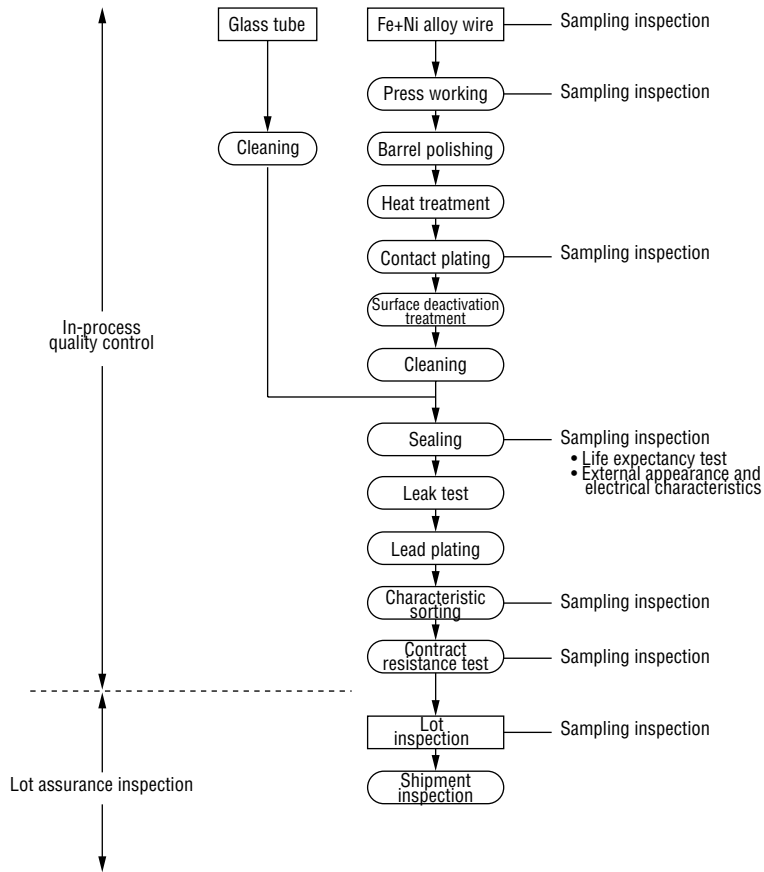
Glass tube

Fe+Ni alloy wire — Sampling inspection

Press working — Sampling inspection

Cleaning

Barrel polishing

Heat treatment

Contact plating — Sampling inspection

Surface deactivation treatment

In-process quality control

Cleaning

Sealing — Sampling inspection
• Life expectancy test
• External appearance and electrical characteristics

Leak test

Lead plating

Characteristic sorting — Sampling inspection

Contract resistance test — Sampling inspection

Lot inspection — Sampling inspection

Lot assurance inspection

Shipment inspection